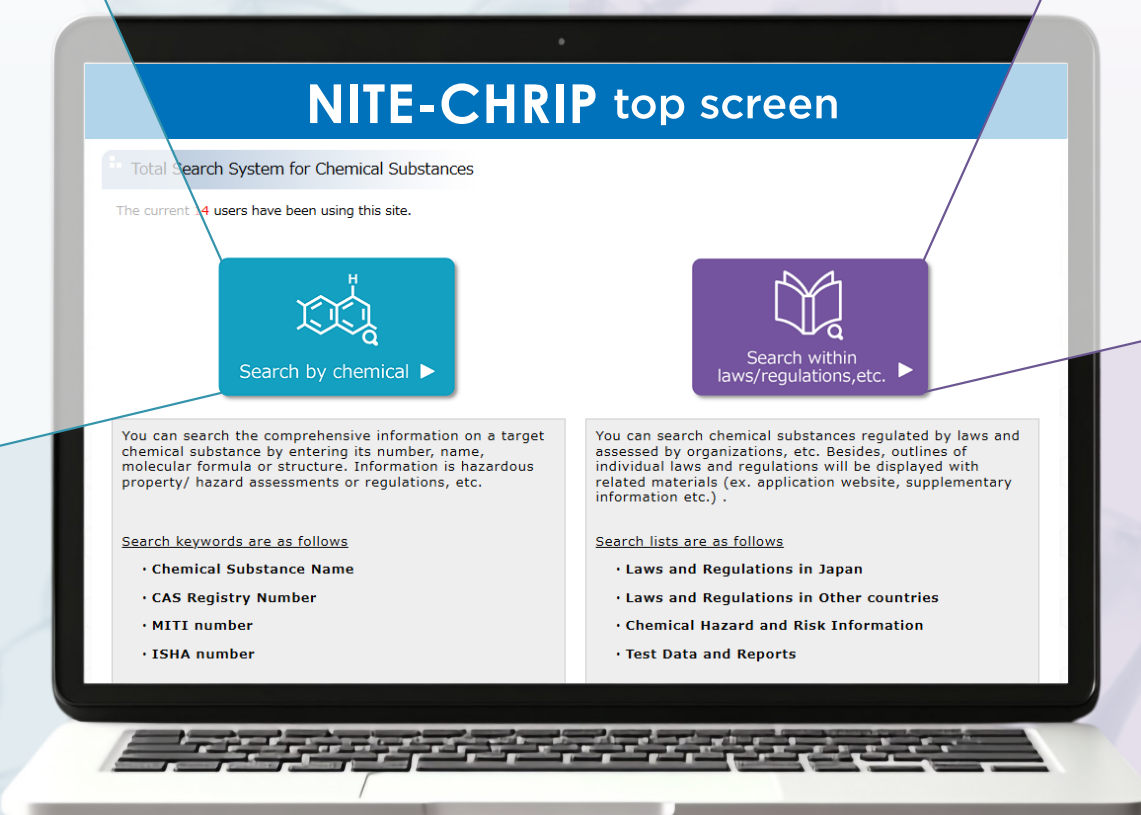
NITE-CHRIP top screen

Total Search System for Chemical Substances

The current 14 users have been using this site.

Search by chemical ▶

Search within laws/regulations,etc. ▶

You can search the comprehensive information on a target chemical substance by entering its number, name, molecular formula or structure. Information is hazardous property/ hazard assessments or regulations, etc.

Search keywords are as follows

・Chemical Substance Name

・CAS Registry Number

・MITI number

・ISHA number

You can search chemical substances regulated by laws and assessed by organizations, etc. Besides, outlines of individual laws and regulations will be displayed with related materials (ex. application website, supplementary information etc.) .

Search lists are as follows

・Laws and Regulations in Japan

・Laws and Regulations in Other countries

・Chemical Hazard and Risk Information

・Test Data and Reports